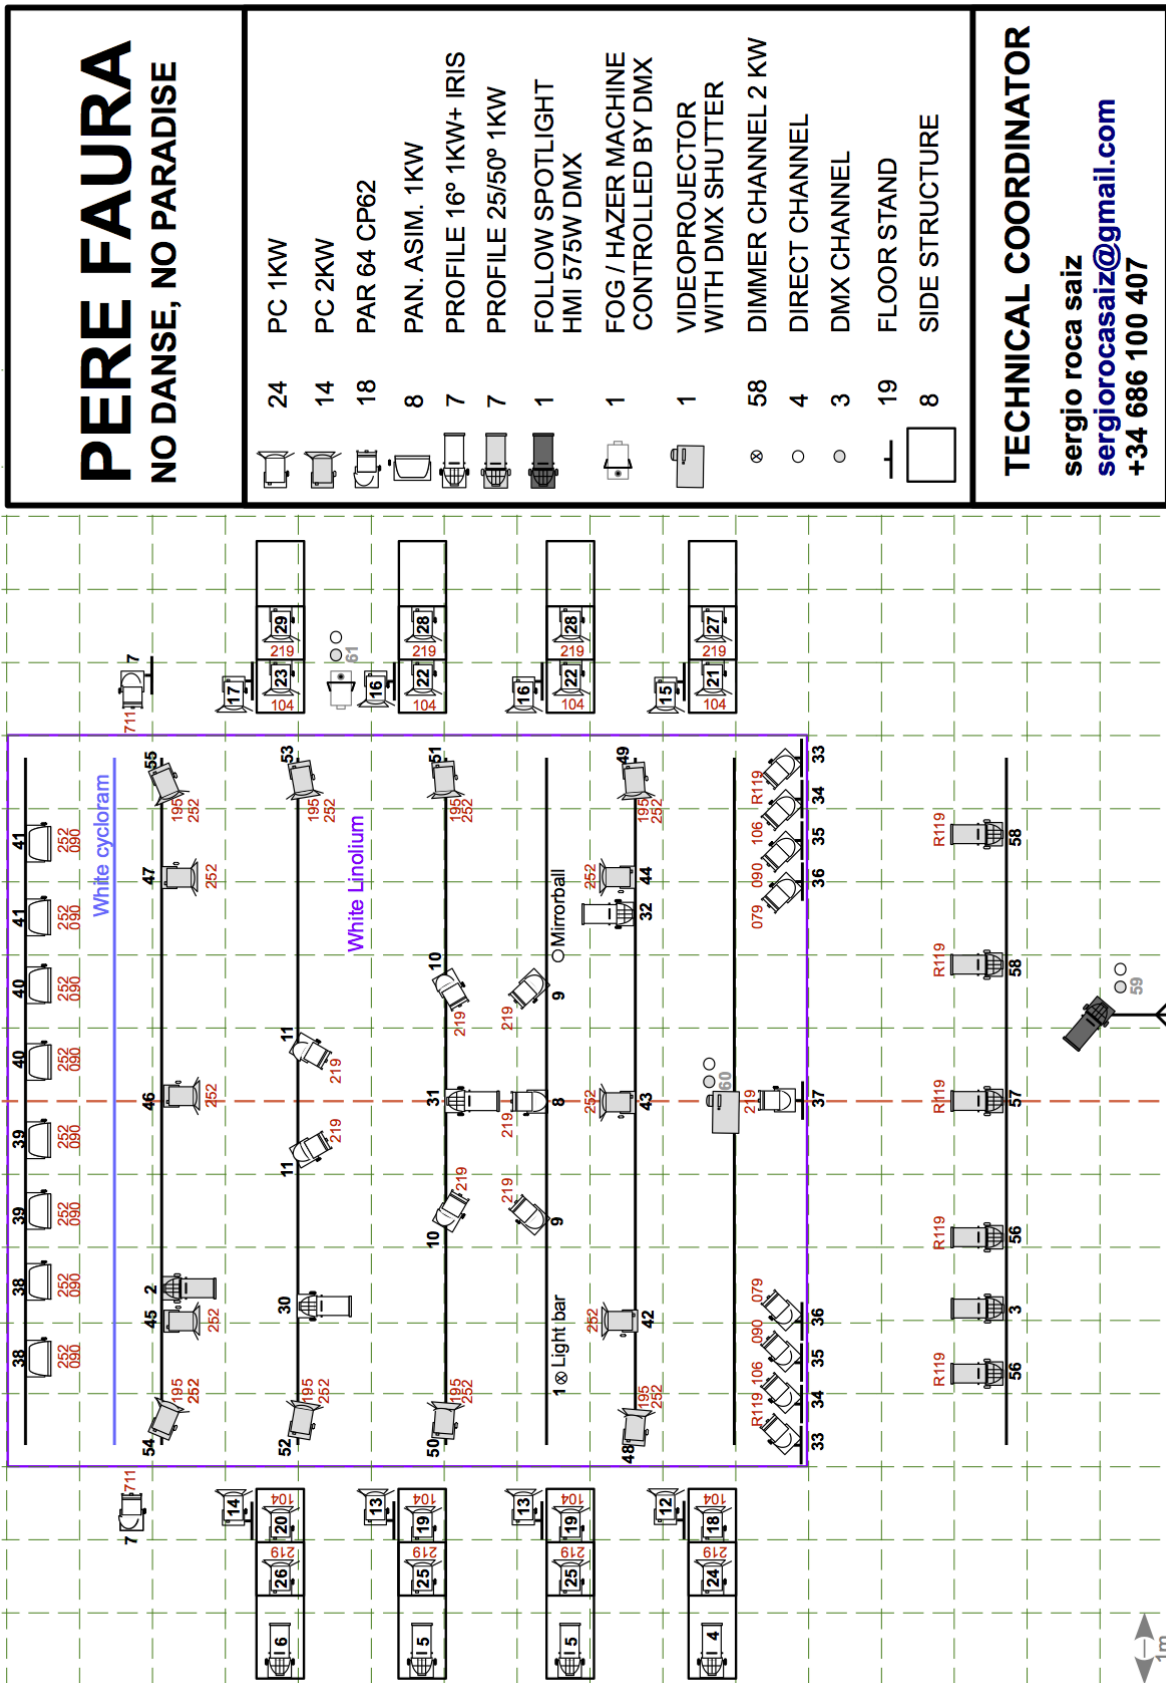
PERE FAURA
NO DANSE, NO PARADISE

| | | |
|---|---|---|
| 24 | PC 1KW |
| 14 | PC 2KW |
| 18 | PAR 64 CP62 |
| 8 | PAN. ASIM. 1KW |
| 7 | PROFILE 16º 1KW+ IRIS |
| 7 | PROFILE 25/50º 1KW |
| 1 | FOLLOW SPOTLIGHT HMI 575W DMX |
| 1 | FOG / HAZER MACHINE CONTROLLED BY DMX |
| 1 | VIDEOPROJECTOR WITH DMX SHUTTER |
| 58 | DIMMER CHANNEL 2 KW |
| 4 | DIRECT CHANNEL |
| 3 | DMX CHANNEL |
| 19 | FLOOR STAND |
| 8 | SIDE STRUCTURE |

TECHNICAL COORDINATOR
sergio roca saiz
sergiorocasaiz@gmail.com
+34 686 100 407

White cycloram
White Linolium
Mirrorball
1 Light bar

41 252 090 41 252 090 40 252 090 40 252 090 39 252 090 39 252 090 38 252 090 38 252 090
55 195 252 47 252 46 252 45 252 2 54 195 252
53 195 252 11 219 11 219 30 52 195 252
51 195 252 10 219 31 10 219 50 195 252
9 219 8 219 9 219
252 44 32 252 43 252 42 49 195 252 48 195 252
60 219 37
33 34 35 36 R119 106 090 079 R119 106 090 079 36 35 34 33
R119 58 R119 58 R119 57 R119 56 3 R119 56
59 61
7 711 7 711
29 219 23 104 17 28 219 22 104 16 28 219 22 104 16 27 219 21 104 15
14 20 104 26 219 6 13 19 104 25 219 5 13 19 104 25 219 5 12 18 104 24 219 4
1m